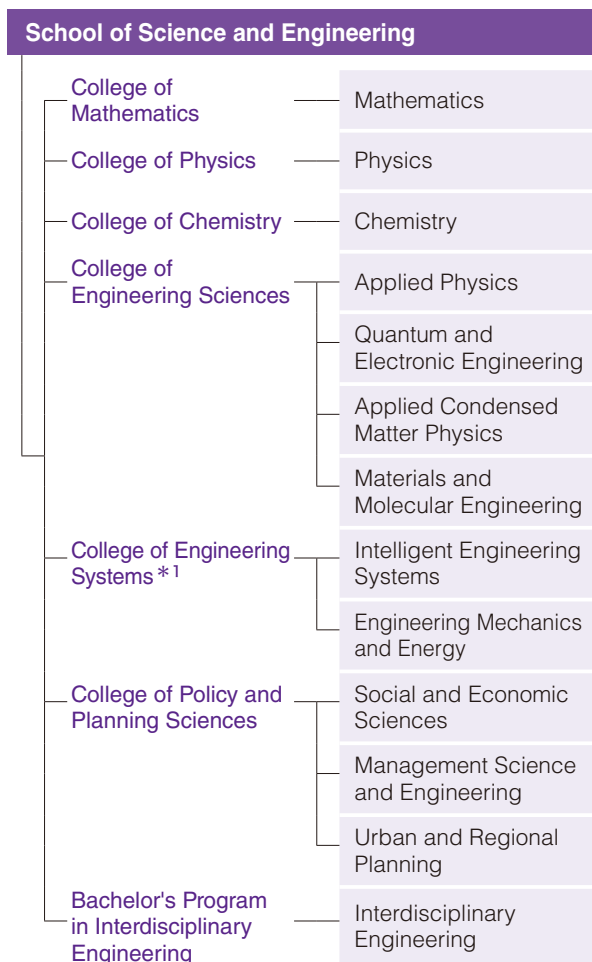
School of Science and Engineering

College of Mathematics

Mathematics

College of Physics

Physics

College of Chemistry

Chemistry

College of Engineering Sciences

Applied Physics

Quantum and Electronic Engineering

Applied Condensed Matter Physics

Materials and Molecular Engineering

College of Engineering Systems＊1

Intelligent Engineering Systems

Engineering Mechanics and Energy

College of Policy and Planning Sciences

Social and Economic Sciences

Management Science and Engineering

Urban and Regional Planning

Bachelor's Program in Interdisciplinary Engineering

Interdisciplinary Engineering